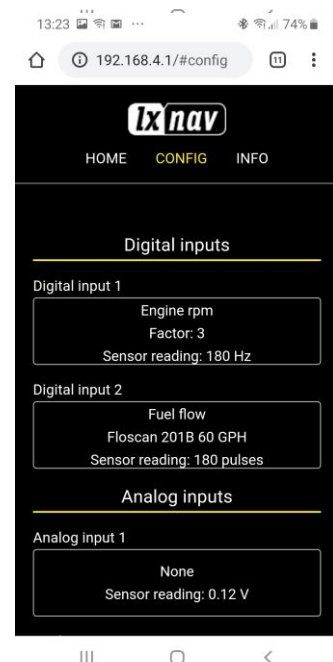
13:23 74%

192.168.4.1/#config

11

lxnav

HOME CONFIG INFO

Digital inputs

Digital input 1

Engine rpm
Factor: 3
Sensor reading: 180 Hz

Digital input 2

Fuel flow
Floscan 201B 60 GPH
Sensor reading: 180 pulses

Analog inputs

Analog input 1

None
Sensor reading: 0.12 V